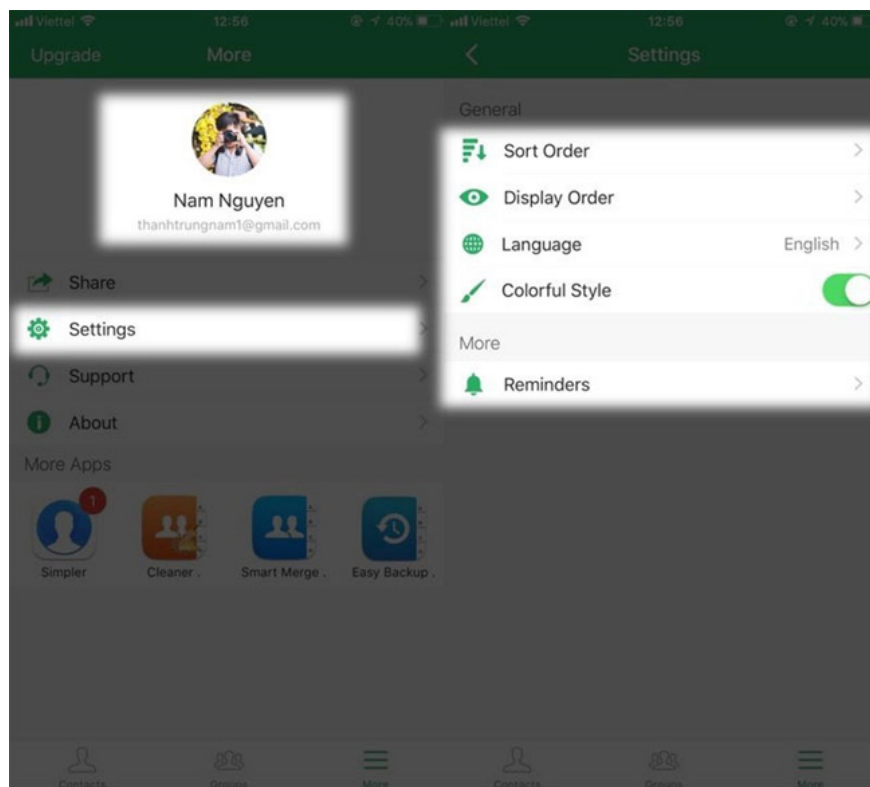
Viettel 12:56 40%
Upgrade More

Nam Nguyen
thanhtrungnam1@gmail.com

Share
Settings
Support
About

More Apps
1
Simpler
Cleaner .
Smart Merge .
Easy Backup .

Contacts Groups More

Viettel 12:56 40%
Settings

General
Sort Order
Display Order
Language English
Colorful Style

More
Reminders

Contacts Groups More